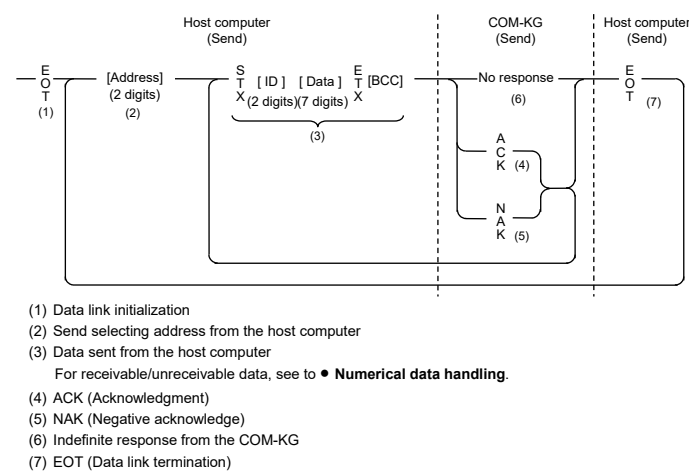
Host computer
(Send)

COM-KG
(Send)

Host computer
(Send)

E
O
T
(1)

[Address]
(2 digits)
(2)

S
T
X

[ ID ]
(2 digits)

[ Data ]
(7 digits)

E
T
X

[BCC]

(3)

No response
(6)

A
C
K
(4)

N
A
K
(5)

E
O
T
(7)

(1) Data link initialization
(2) Send selecting address from the host computer
(3) Data sent from the host computer
For receivable/unreceivable data, see to ● **Numerical data handling**.
(4) ACK (Acknowledgment)
(5) NAK (Negative acknowledge)
(6) Indefinite response from the COM-KG
(7) EOT (Data link termination)